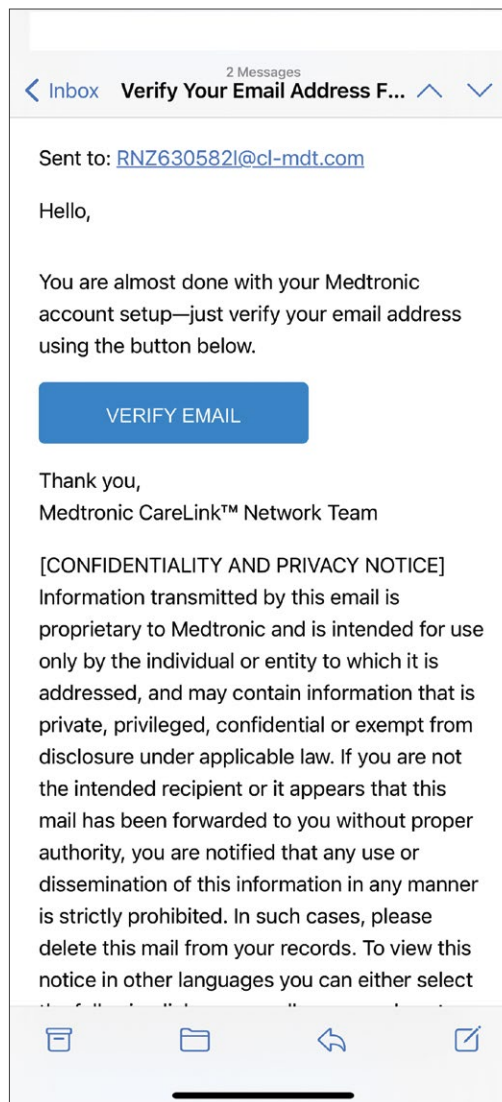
2 Messages
Inbox Verify Your Email Address F...

Sent to: RNZ630582l@cl-mdt.com

Hello,

You are almost done with your Medtronic account setup—just verify your email address using the button below.

VERIFY EMAIL

Thank you,
Medtronic CareLink™ Network Team

[CONFIDENTIALITY AND PRIVACY NOTICE] Information transmitted by this email is proprietary to Medtronic and is intended for use only by the individual or entity to which it is addressed, and may contain information that is private, privileged, confidential or exempt from disclosure under applicable law. If you are not the intended recipient or it appears that this mail has been forwarded to you without proper authority, you are notified that any use or dissemination of this information in any manner is strictly prohibited. In such cases, please delete this mail from your records. To view this notice in other languages you can either select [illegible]